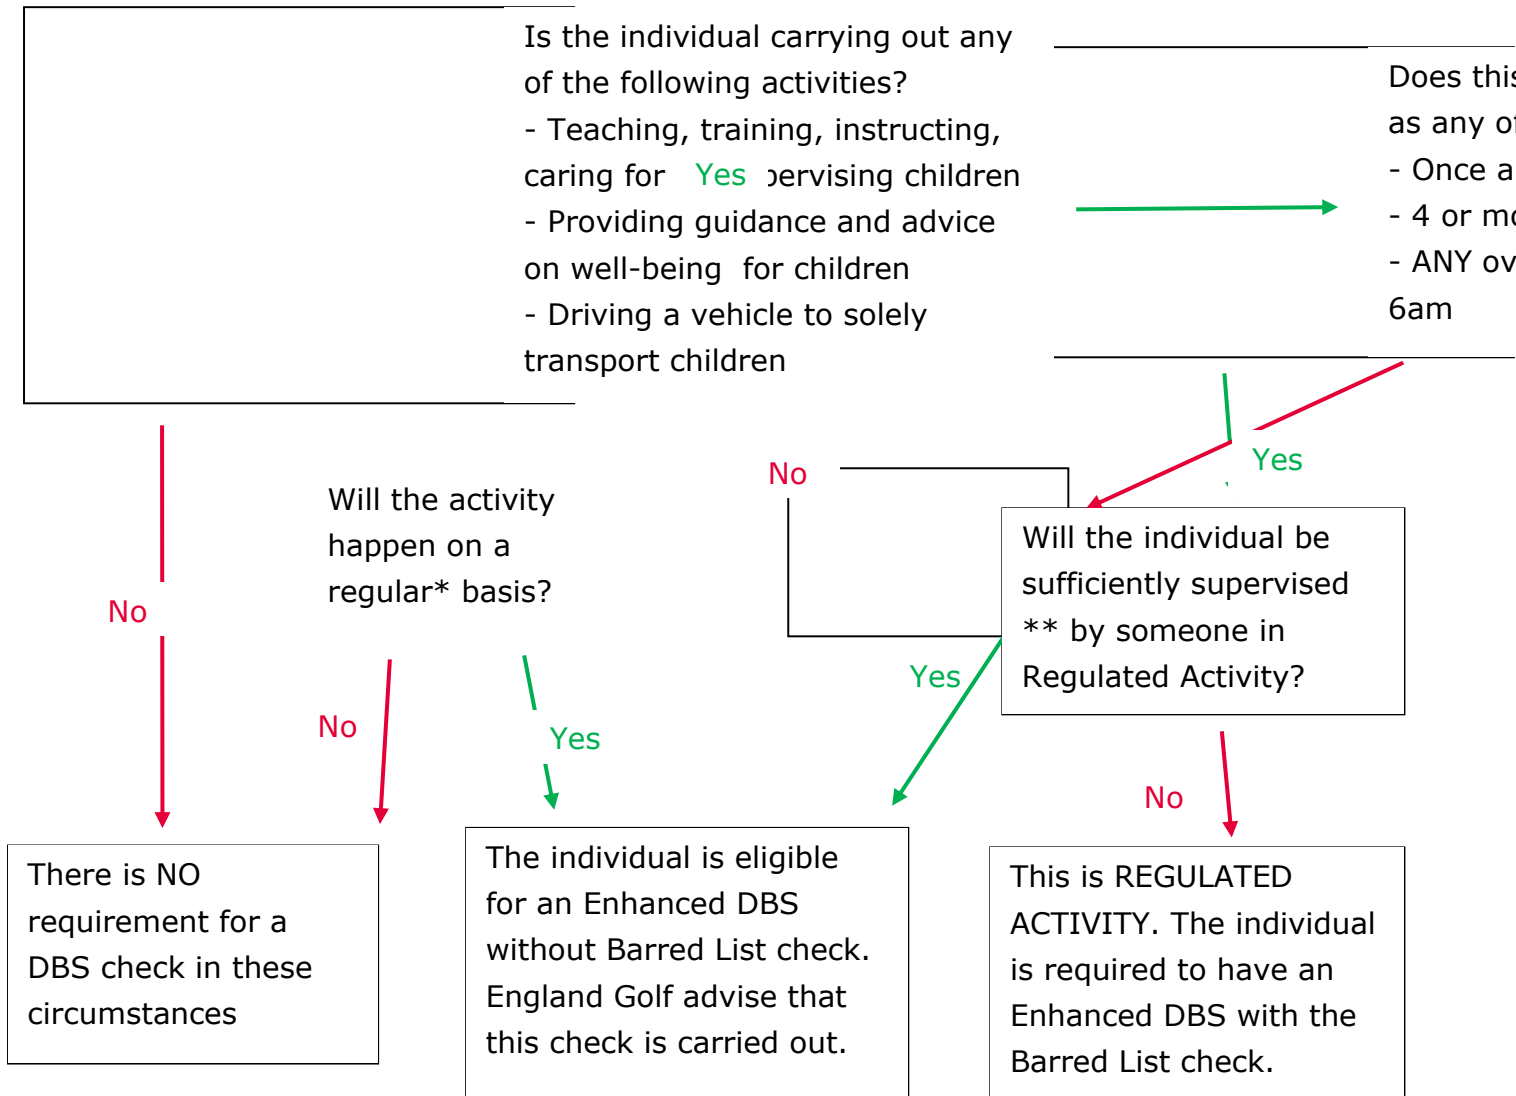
Is the individual carrying out any of the following activities?
- Teaching, training, instructing, caring for Yes ›ervising children
- Providing guidance and advice on well-being for children
- Driving a vehicle to solely transport children

Does this
as any o
- Once a
- 4 or mo
- ANY ov
6am

Yes

No

Will the activity happen on a regular* basis?

No

Will the individual be sufficiently supervised ** by someone in Regulated Activity?

Yes

No

Yes

No

There is NO requirement for a DBS check in these circumstances

The individual is eligible for an Enhanced DBS without Barred List check. England Golf advise that this check is carried out.

This is REGULATED ACTIVITY. The individual is required to have an Enhanced DBS with the Barred List check.